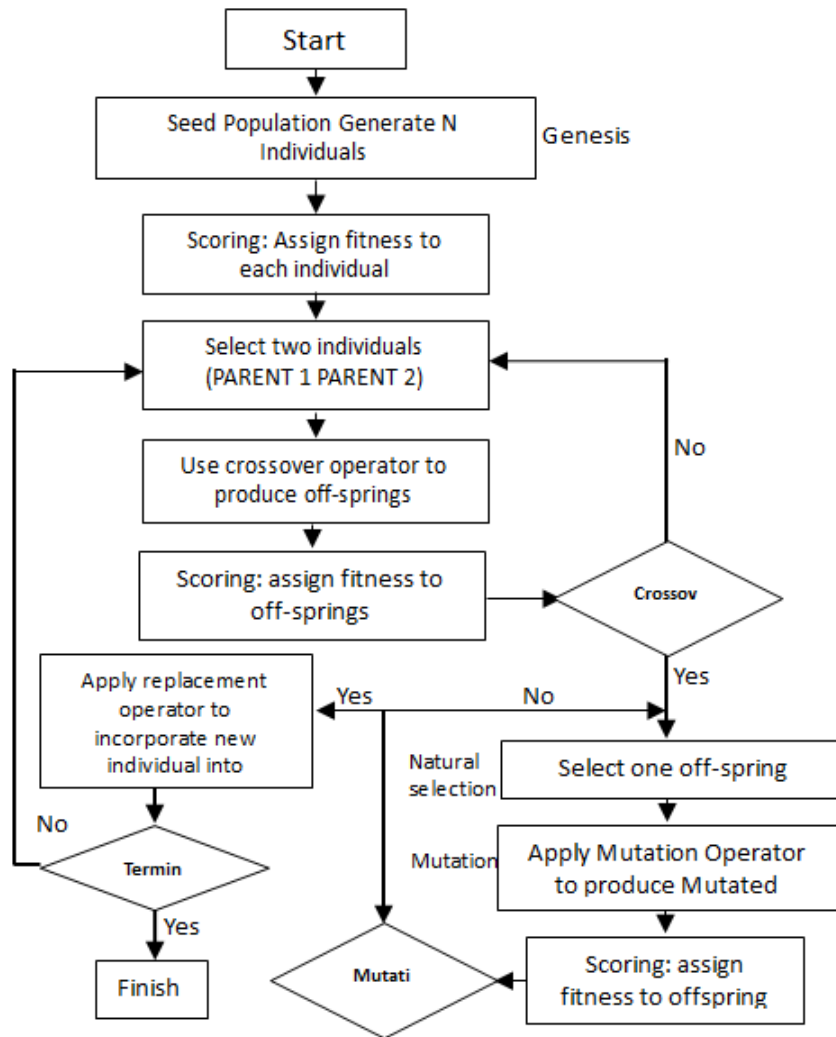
Start

Seed Population Generate N Individuals

Genesis

Scoring: Assign fitness to each individual

Select two individuals (PARENT 1 PARENT 2)

No

Use crossover operator to produce off-springs

Scoring: assign fitness to off-springs

Crossov

Yes

Apply replacement operator to incorporate new individual into

Yes

No

Natural selection

Select one off-spring

No

Mutation

Apply Mutation Operator to produce Mutated

Termin

Yes

Finish

Mutati

Scoring: assign fitness to offspring